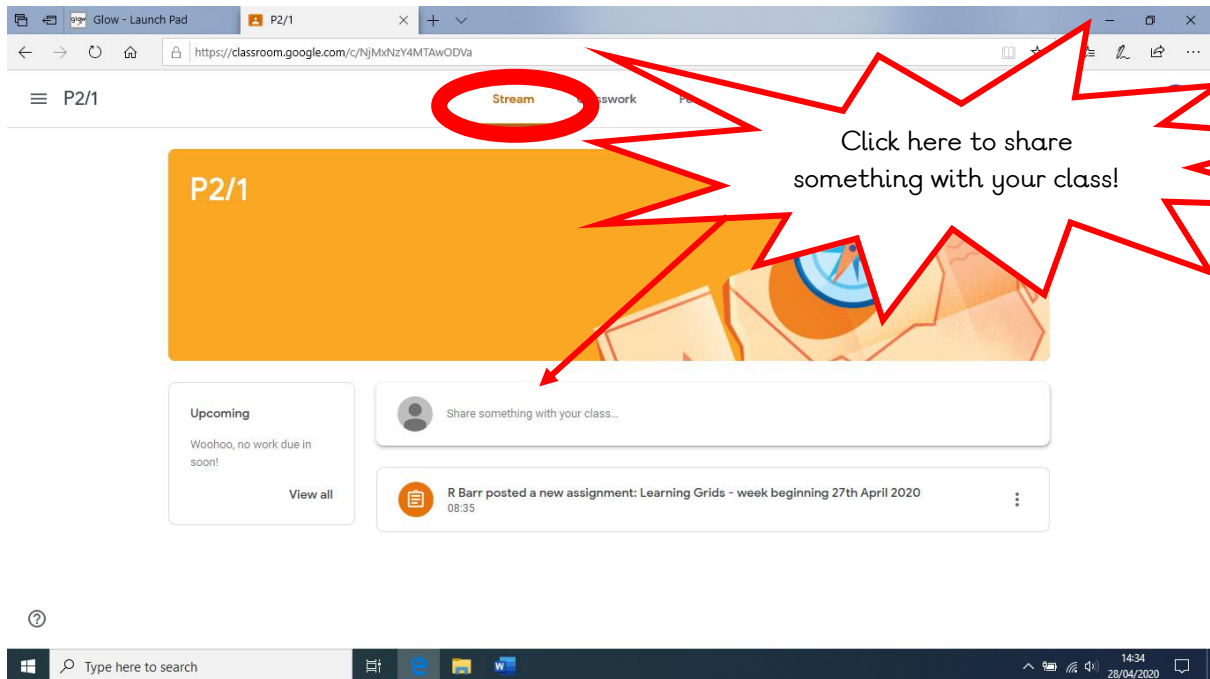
Glow - Launch Pad

P2/1

https://classroom.google.com/c/NjMxNzY4MTAwODVa

P2/1

Stream

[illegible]sswork

P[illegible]

Click here to share something with your class!

P2/1

Upcoming

Woohoo, no work due in soon!

View all

Share something with your class...

R Barr posted a new assignment: Learning Grids - week beginning 27th April 2020

08:35

Type here to search

14:34
28/04/2020